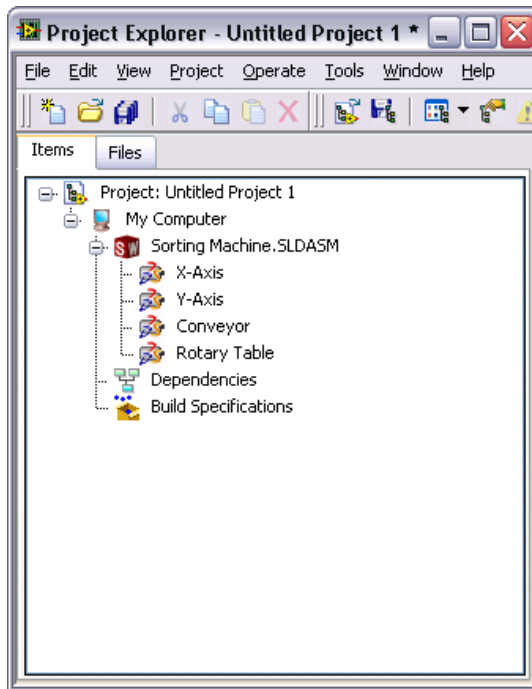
Project Explorer - Untitled Project 1 *

File Edit View Project Operate Tools Window Help

Items Files

Project: Untitled Project 1
My Computer
Sorting Machine.SLDASM
X-Axis
Y-Axis
Conveyor
Rotary Table
Dependencies
Build Specifications